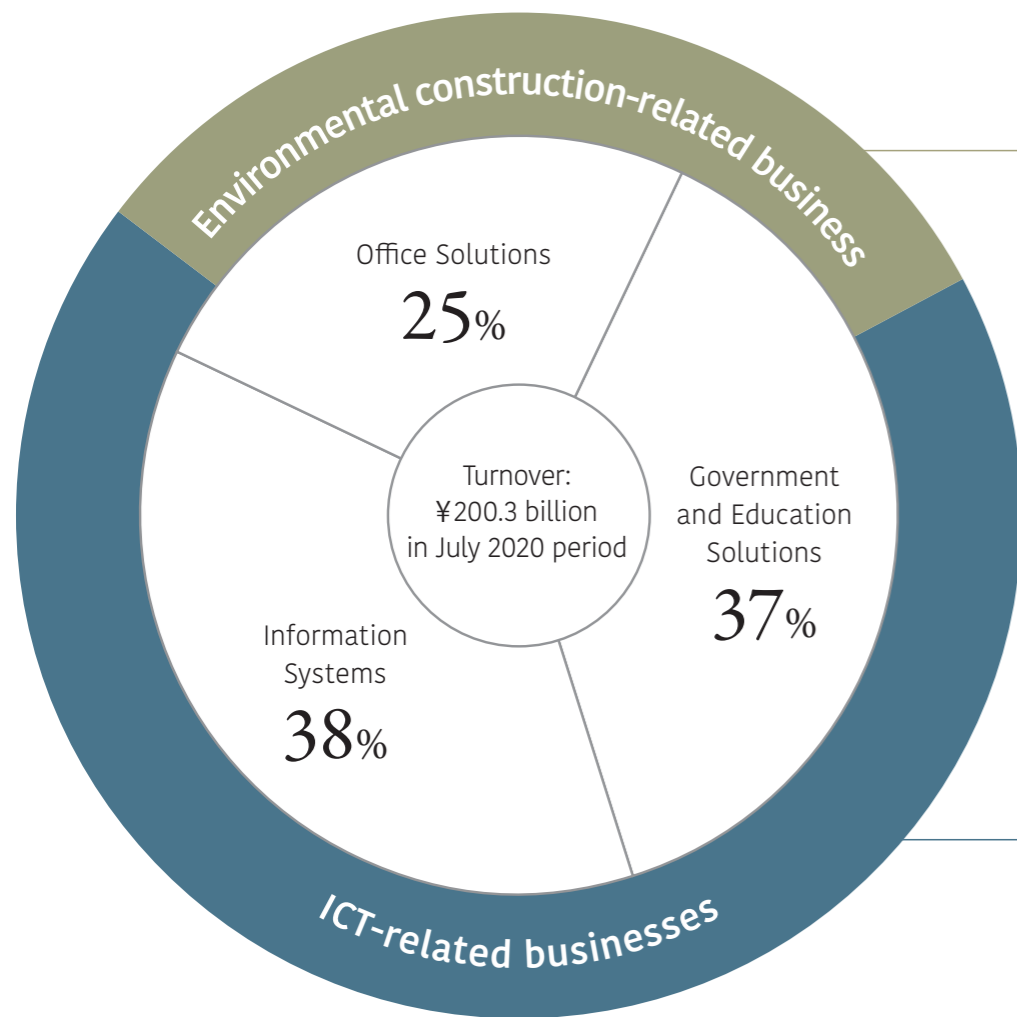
Environmental construction-related business

Office Solutions
25%

Turnover:
¥200.3 billion
in July 2020 period

Government and Education Solutions
37%

Information Systems
38%

ICT-related businesses